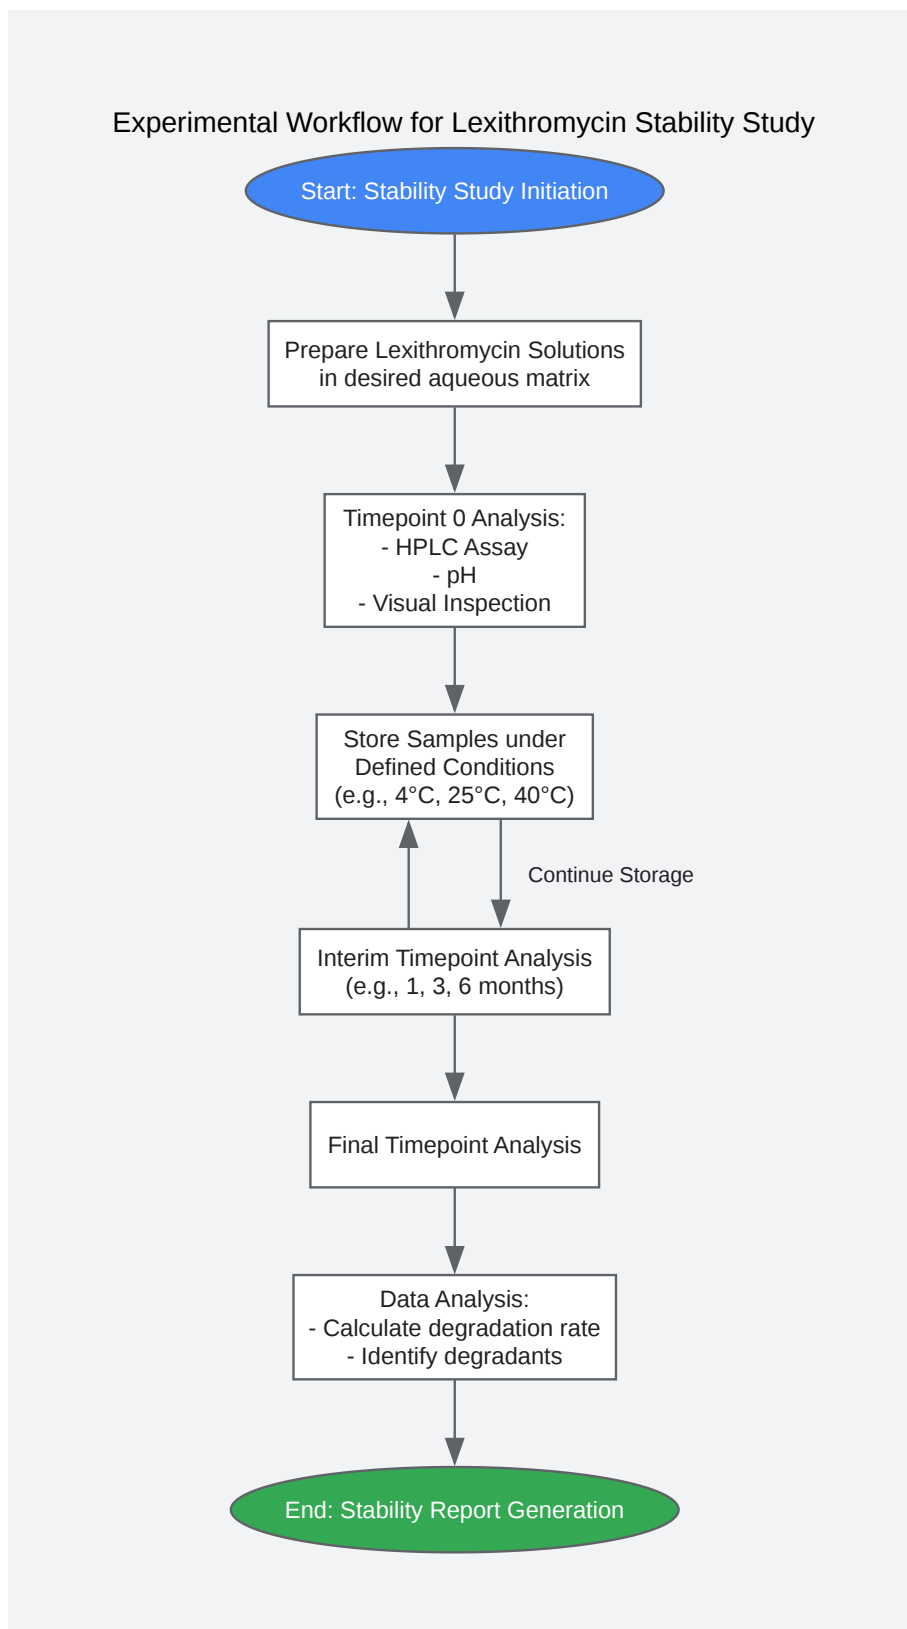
Experimental Workflow for Lexithromycin Stability Study

Start: Stability Study Initiation

Prepare Lexithromycin Solutions in desired aqueous matrix

Timepoint 0 Analysis:
- HPLC Assay
- pH
- Visual Inspection

Store Samples under Defined Conditions (e.g., 4°C, 25°C, 40°C)

Continue Storage

Interim Timepoint Analysis (e.g., 1, 3, 6 months)

Final Timepoint Analysis

Data Analysis:
- Calculate degradation rate
- Identify degradants

End: Stability Report Generation